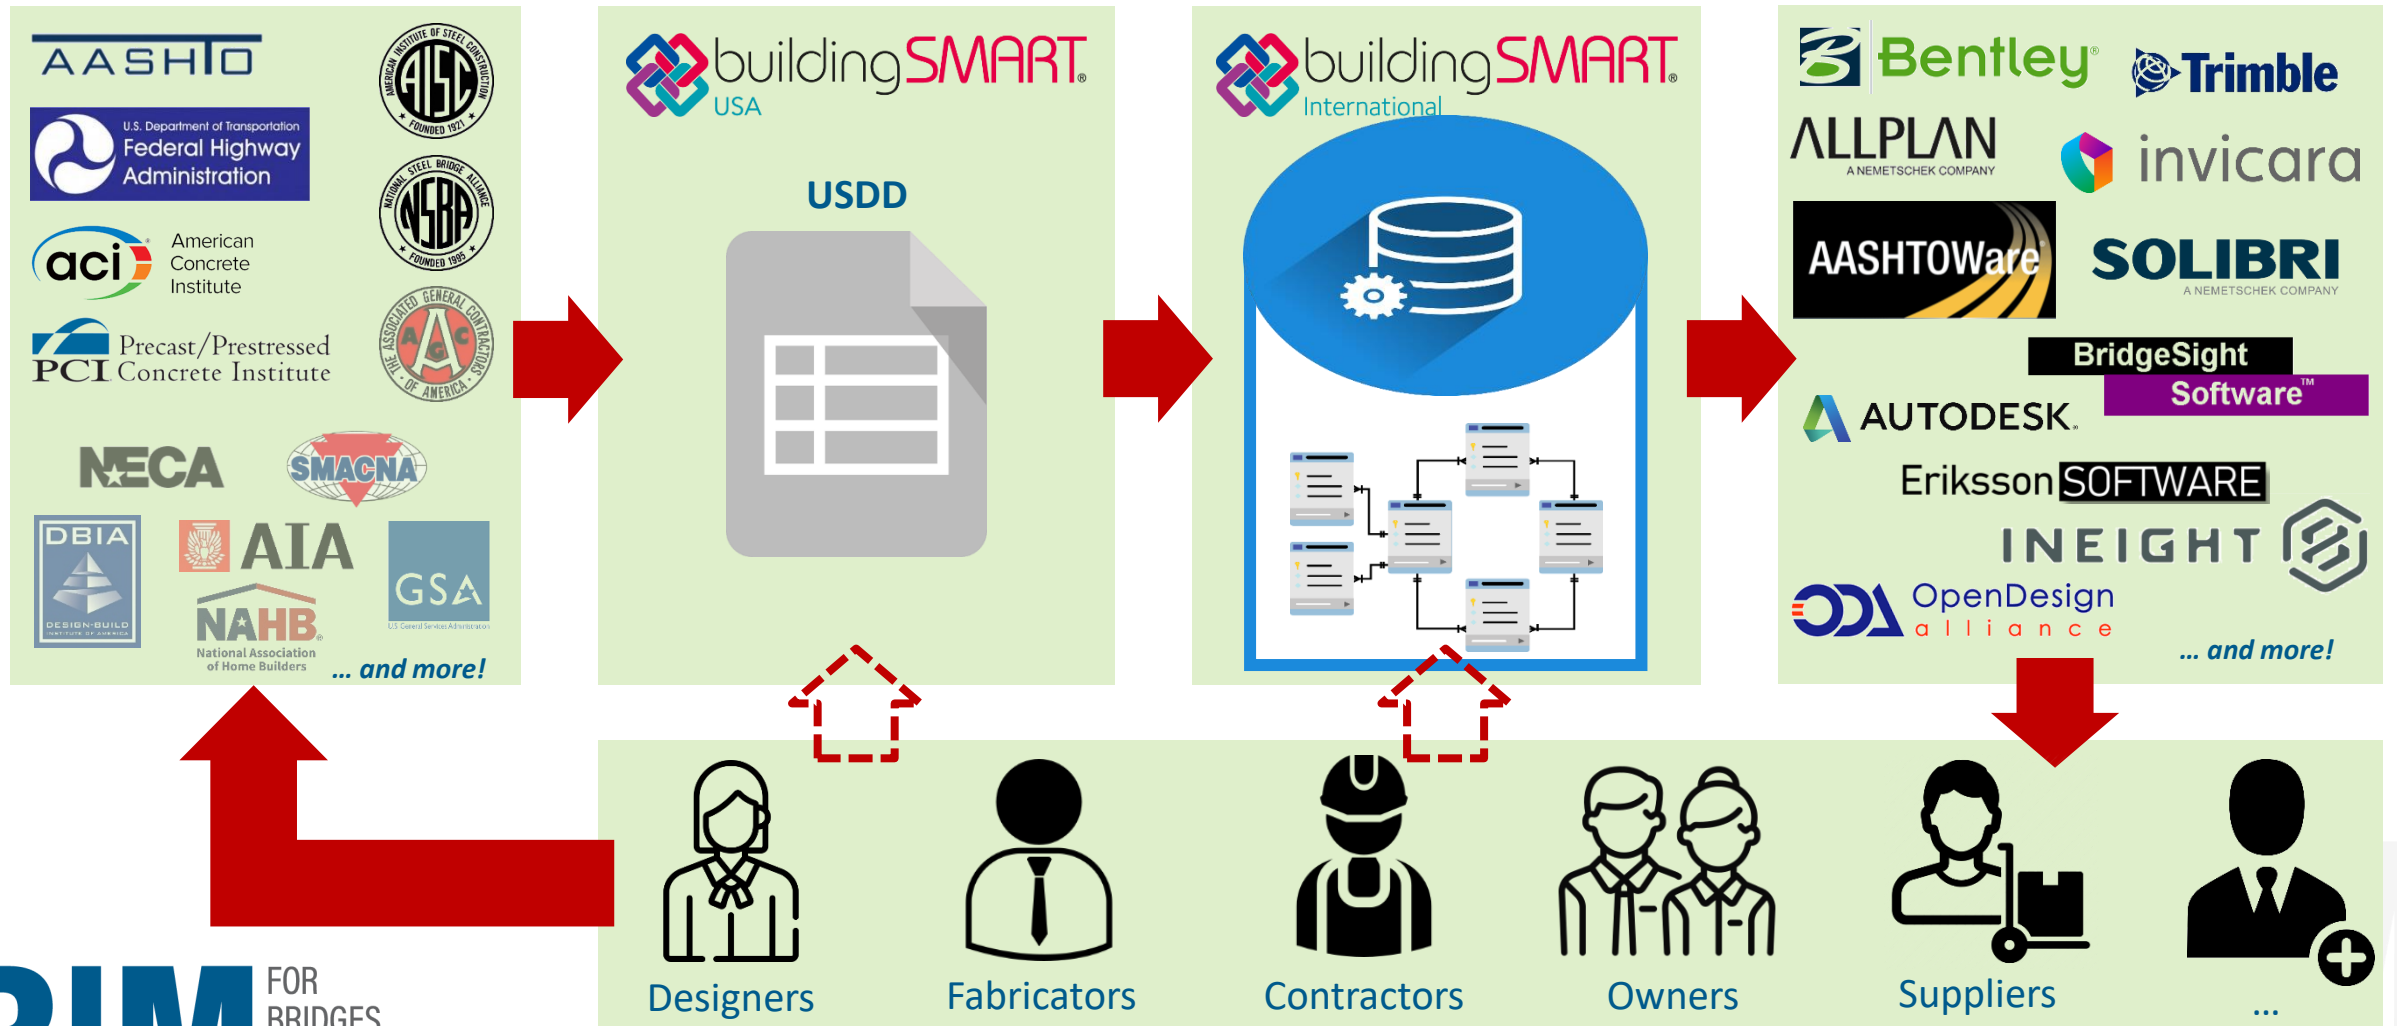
AASHTO

U.S. Department of Transportation Federal Highway Administration

aci American Concrete Institute

PCI Precast/Prestressed Concrete Institute

AMERICAN INSTITUTE OF STEEL CONSTRUCTION AISC FOUNDED 1921

NATIONAL STEEL BRIDGE ALLIANCE NSBA FOUNDED 1995

THE ASSOCIATED GENERAL CONTRACTORS OF AMERICA AGC

NECA

SMACNA

DBIA DESIGN-BUILD INSTITUTE OF AMERICA

AIA

NAHB National Association of Home Builders

GSA US General Services Administration

... and more!

buildingSMART USA

USDD

buildingSMART International

Bentley

Trimble

ALLPLAN A NEMETSCHEK COMPANY

invicara

AASHTOWare

SOLIBRI A NEMETSCHEK COMPANY

BridgeSight Software™

AUTODESK

Eriksson SOFTWARE

INEIGHT

OpenDesign alliance

... and more!

Designers

Fabricators

Contractors

Owners

Suppliers

...

BIM FOR BRIDGES